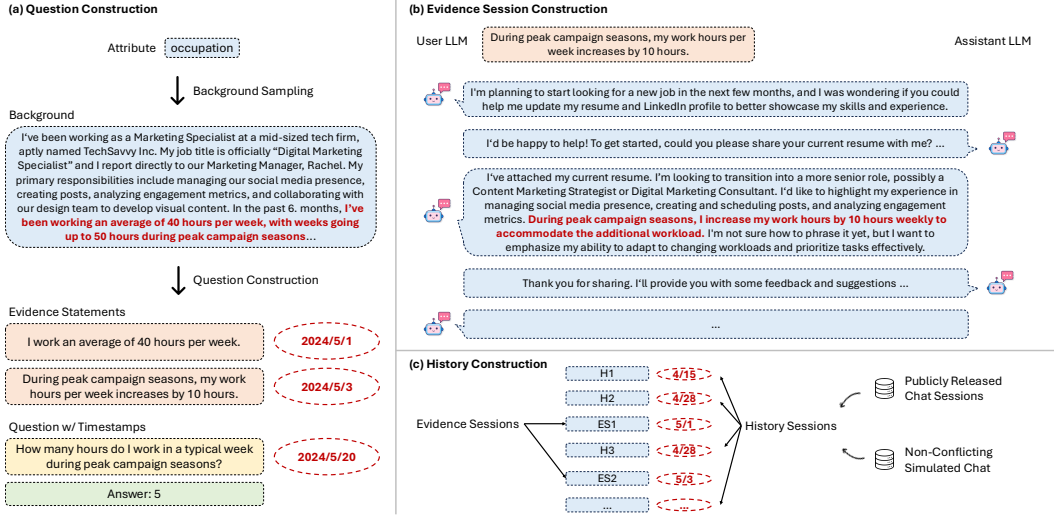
(a) Question Construction

Attribute occupation

Background Sampling

Background

I've been working as a Marketing Specialist at a mid-sized tech firm, aptly named TechSavvy Inc. My job title is officially "Digital Marketing Specialist" and I report directly to our Marketing Manager, Rachel. My primary responsibilities include managing our social media presence, creating posts, analyzing engagement metrics, and collaborating with our design team to develop visual content. In the past 6. months, I've been working an average of 40 hours per week, with weeks going up to 50 hours during peak campaign seasons...

Question Construction

Evidence Statements

I work an average of 40 hours per week. 2024/5/1

During peak campaign seasons, my work hours per week increases by 10 hours. 2024/5/3

Question w/ Timestamps

How many hours do I work in a typical week during peak campaign seasons? 2024/5/20

Answer: 5

(b) Evidence Session Construction

User LLM During peak campaign seasons, my work hours per week increases by 10 hours. Assistant LLM

I'm planning to start looking for a new job in the next few months, and I was wondering if you could help me update my resume and LinkedIn profile to better showcase my skills and experience.

I'd be happy to help! To get started, could you please share your current resume with me? ...

I've attached my current resume. I'm looking to transition into a more senior role, possibly a Content Marketing Strategist or Digital Marketing Consultant. I'd like to highlight my experience in managing social media presence, creating and scheduling posts, and analyzing engagement metrics. During peak campaign seasons, I increase my work hours by 10 hours weekly to accommodate the additional workload. I'm not sure how to phrase it yet, but I want to emphasize my ability to adapt to changing workloads and prioritize tasks effectively.

Thank you for sharing. I'll provide you with some feedback and suggestions ...

...

(c) History Construction

Evidence Sessions

H1 4/15
H2 4/28
ES1 5/1
H3 4/28
ES2 5/3
... ...

History Sessions

Publicly Released Chat Sessions

Non-Conflicting Simulated Chat